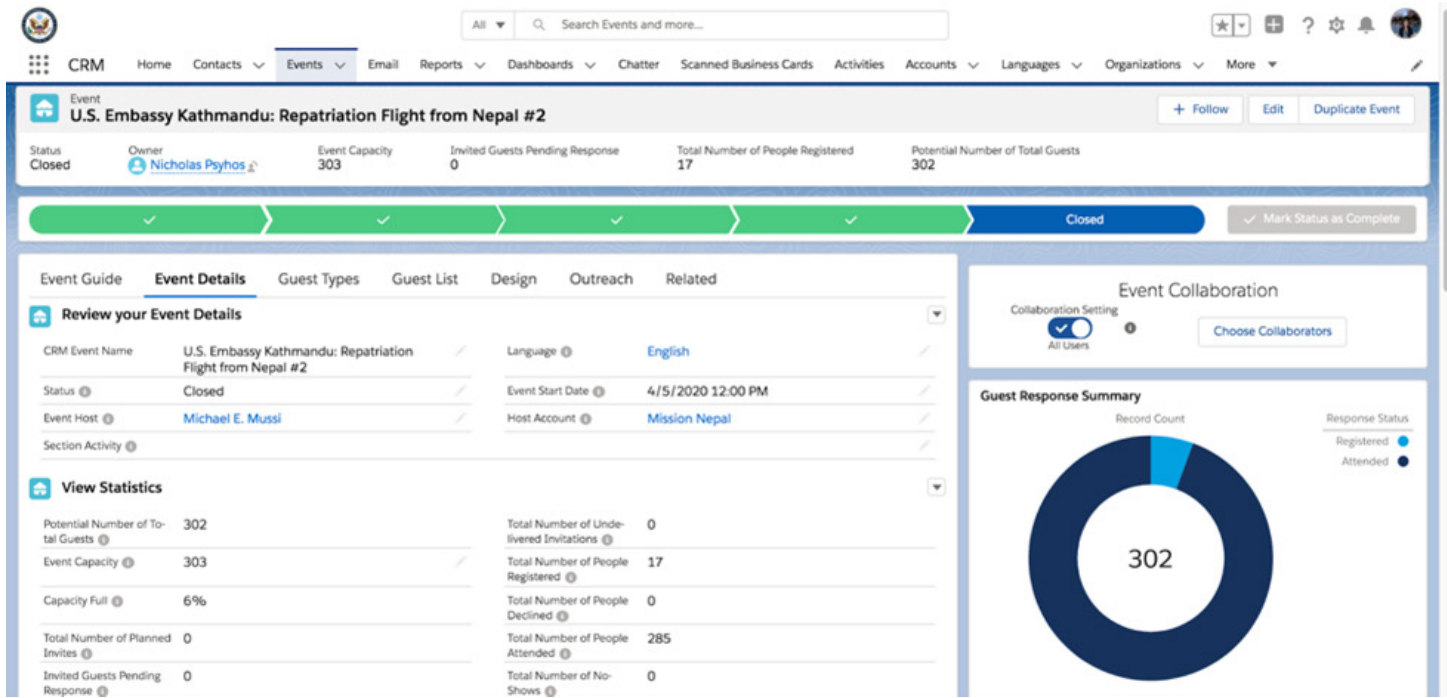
All ▼ Search Events and more...

CRM Home Contacts Events Email Reports Dashboards Chatter Scanned Business Cards Activities Accounts Languages Organizations More

Event
U.S. Embassy Kathmandu: Repatriation Flight from Nepal #2

+ Follow Edit Duplicate Event

Status
Closed

Owner
Nicholas Psyhos

Event Capacity
303

Invited Guests Pending Response
0

Total Number of People Registered
17

Potential Number of Total Guests
302

Closed

Mark Status as Complete

Event Guide Event Details Guest Types Guest List Design Outreach Related

Review your Event Details

| | | | |
|---|---|---|---|
| CRM Event Name | U.S. Embassy Kathmandu: Repatriation Flight from Nepal #2 | Language | English |
| Status | Closed | Event Start Date | 4/5/2020 12:00 PM |
| Event Host | Michael E. Mussi | Host Account | Mission Nepal |
| Section Activity | | | |

View Statistics

| | | | |
|---|---|---|---|
| Potential Number of Total Guests | 302 | Total Number of Undelivered Invitations | 0 |
| Event Capacity | 303 | Total Number of People Registered | 17 |
| Capacity Full | 6% | Total Number of People Declined | 0 |
| Total Number of Planned Invites | 0 | Total Number of People Attended | 285 |
| Invited Guests Pending Response | 0 | Total Number of No-Shows | 0 |

Event Collaboration

Collaboration Setting
All Users

Choose Collaborators

Guest Response Summary

Record Count

Response Status
Registered
Attended

302